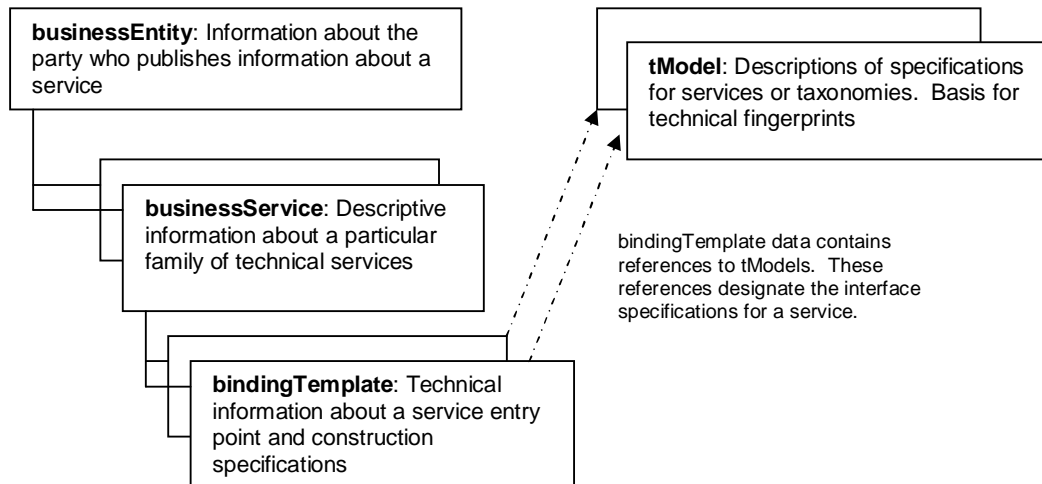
**businessEntity**: Information about the party who publishes information about a service

**tModel**: Descriptions of specifications for services or taxonomies. Basis for technical fingerprints

**businessService**: Descriptive information about a particular family of technical services

bindingTemplate data contains references to tModels. These references designate the interface specifications for a service.

**bindingTemplate**: Technical information about a service entry point and construction specifications